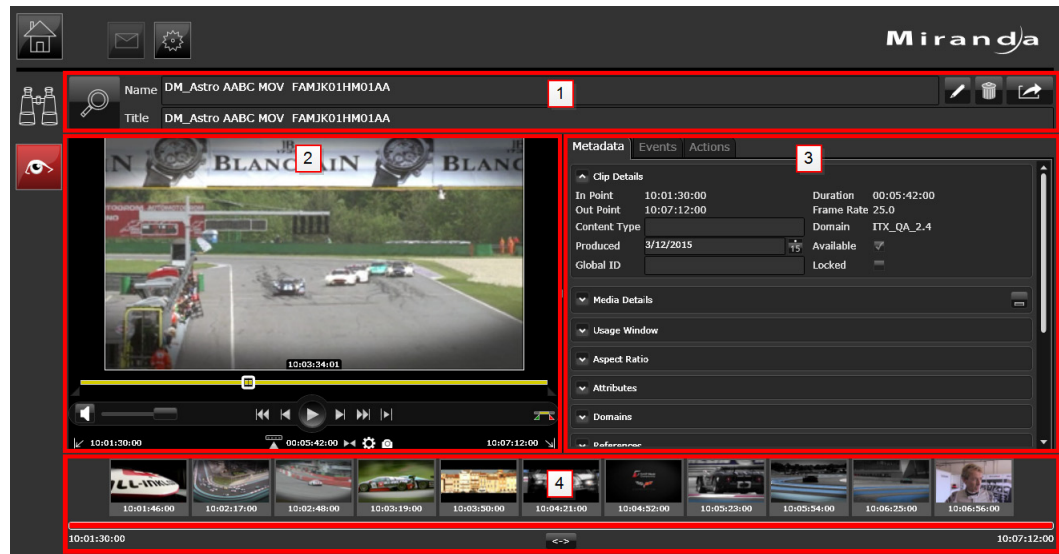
Miranda

Name DM_Astro AABC MOV FAMJK01HM01AA
Title DM_Astro AABC MOV FAMJK01HM01AA

1

2

BLANCPAIN BLANCPAIN

10:03:34:01

10:01:30:00 00:05:42:00 10:07:12:00

3

Metadata Events Actions

Clip Details
In Point 10:01:30:00
Out Point 10:07:12:00
Content Type
Produced 3/12/2015
Global ID
Duration 00:05:42:00
Frame Rate 25.0
Domain ITX_QA_2.4
Available
Locked

Media Details
Usage Window
Aspect Ratio
Attributes
Domains
References

4

10:01:46:00 10:02:17:00 10:02:48:00 10:03:19:00 10:03:50:00 10:04:21:00 10:04:52:00 10:05:23:00 10:05:54:00 10:06:25:00 10:06:56:00

10:01:30:00 <-> 10:07:12:00